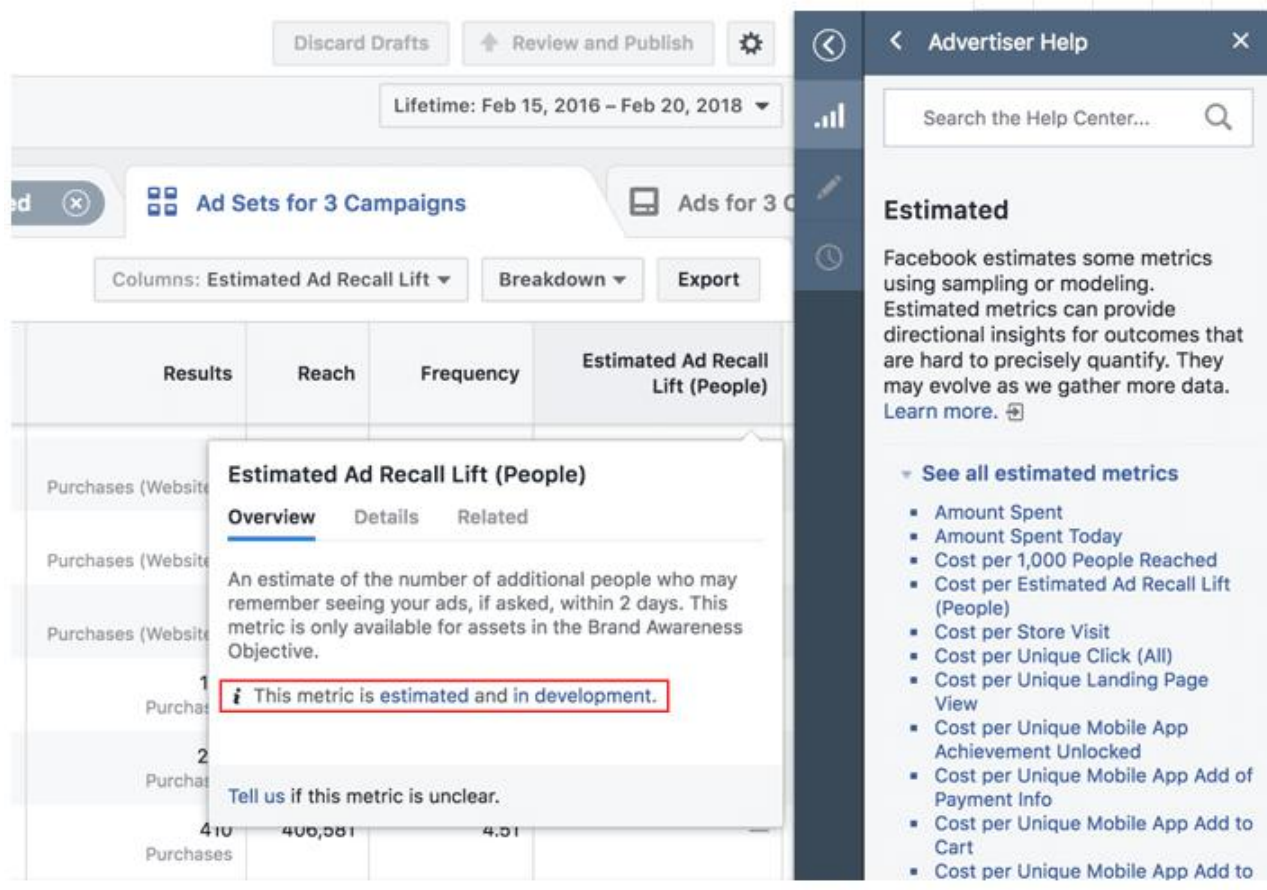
Discard Drafts

Review and Publish

Lifetime: Feb 15, 2016 – Feb 20, 2018

ed

Ad Sets for 3 Campaigns

Ads for 3 C

Columns: Estimated Ad Recall Lift

Breakdown

Export

| Results | Reach | Frequency | Estimated Ad Recall Lift (People) |
|---|---|---|---|
| Purchases (Website | | | |
| Purchases (Website | | | |
| Purchases (Website | | | |
| 1 Purchas | | | |
| 2 Purchas | | | |
| 410 Purchases | 406,581 | 4.51 | — |

Estimated Ad Recall Lift (People)

Overview Details Related

An estimate of the number of additional people who may remember seeing your ads, if asked, within 2 days. This metric is only available for assets in the Brand Awareness Objective.

This metric is estimated and in development.

Tell us if this metric is unclear.

Advertiser Help

Search the Help Center...

Estimated

Facebook estimates some metrics using sampling or modeling. Estimated metrics can provide directional insights for outcomes that are hard to precisely quantify. They may evolve as we gather more data. Learn more.

See all estimated metrics

- Amount Spent
- Amount Spent Today
- Cost per 1,000 People Reached
- Cost per Estimated Ad Recall Lift (People)
- Cost per Store Visit
- Cost per Unique Click (All)
- Cost per Unique Landing Page View
- Cost per Unique Mobile App Achievement Unlocked
- Cost per Unique Mobile App Add of Payment Info
- Cost per Unique Mobile App Add to Cart
- Cost per Unique Mobile App Add to